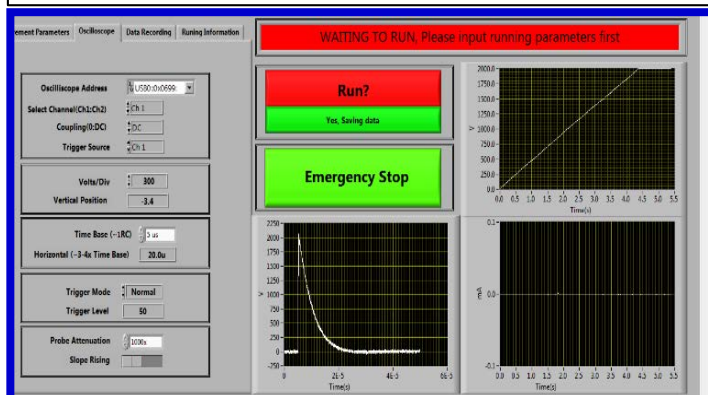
ement Parameters | Oscilloscope | Data Recording | Runing Information

WAITING TO RUN, Please input running parameters first

Oscilloscope Address USB0::0x0699

Select Channel(Ch1:Ch2) Ch 1

Coupling(0:DC) DC

Trigger Source Ch 1

Volts/Div 300

Vertical Position -3.4

Time Base (~1RC) 5 us

Horizontal (~3-4x Time Base) 20.0u

Trigger Mode Normal

Trigger Level 50

Probe Attenuation 1000x

Slope Rising

Run?

Yes, Saving data

Emergency Stop

2000.0
1750.0
1500.0
1250.0
1000.0
750.0
500.0
250.0
0.0
V
0.0 0.5 1.0 1.5 2.0 2.5 3.0 3.5 4.0 4.5 5.0 5.5
Time(s)

2250
2000
1750
1500
1250
1000
750
500
250
0
-250
V
2E-5 4E-5 6E-5
Time(s)

0.1
0.0
-0.1
mA
0.0 0.5 1.0 1.5 2.0 2.5 3.0 3.5 4.0 4.5 5.0 5.5
Time(s)